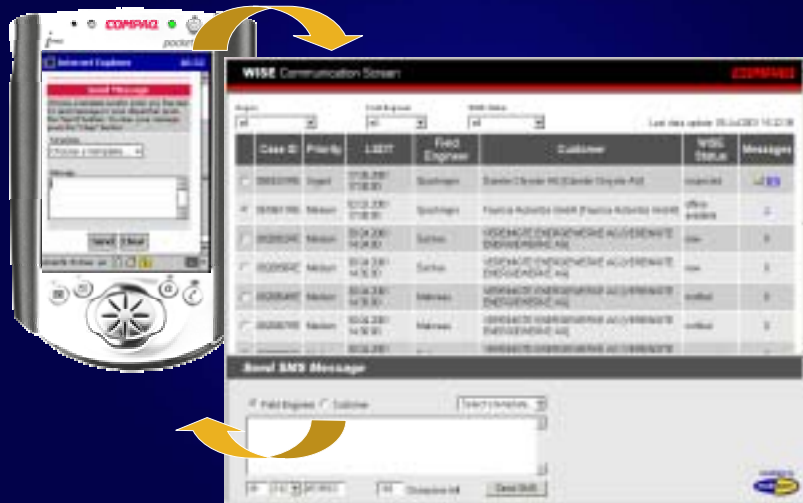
COMPAQ

pocket

Internet Explorer

Send Message

Template

Message

Send Clear

WISE Communication Screen

COMPAQ

Region

all

Field Engineer

all

WISE Status

all

Last data update: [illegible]

| | Case ID | Priority | LSDT | Field Engineer | Customer | WISE Status | Messages |
|---|---|---|---|---|---|---|---|
| | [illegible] | Urgent | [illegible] | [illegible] | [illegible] | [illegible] | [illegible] |
| | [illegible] | Medium | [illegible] | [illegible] | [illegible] | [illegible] | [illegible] |
| | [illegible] | Medium | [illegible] | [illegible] | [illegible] | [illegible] | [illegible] |
| | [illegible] | Medium | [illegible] | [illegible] | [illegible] | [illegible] | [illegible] |
| | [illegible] | Medium | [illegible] | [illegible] | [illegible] | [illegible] | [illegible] |
| | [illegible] | Medium | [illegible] | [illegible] | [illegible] | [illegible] | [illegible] |

Send SMS Message

Field Engineer Customer

Select template...

Characters left

Send SMS